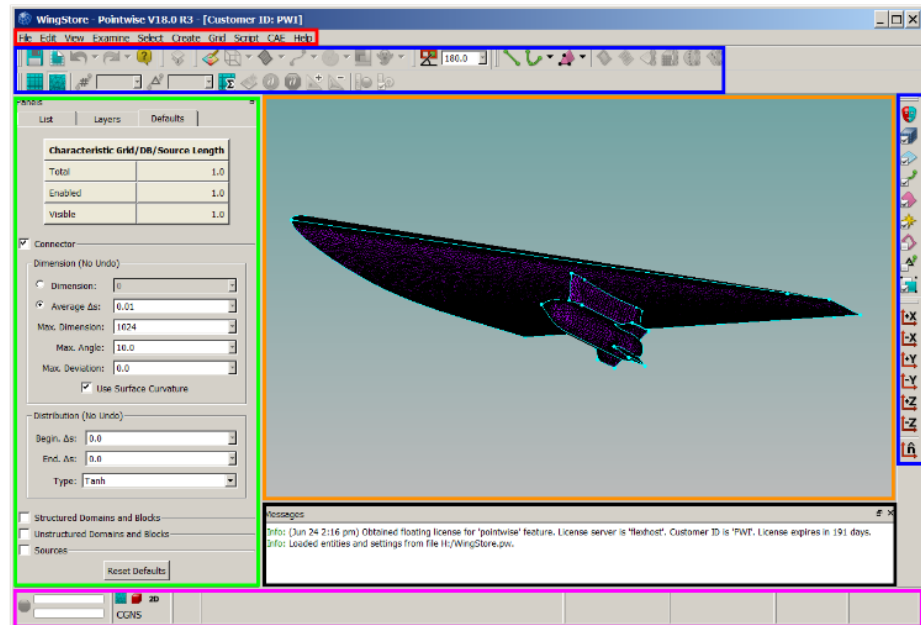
WingStore - Pointwise V18.0 R3 - [Customer ID: PWI]

File Edit View Examine Select Create Grid Script CAE Help

180.0

Panels

List | Layers | Defaults

| Characteristic Grid/DB/Source Length | |
|---|---|
| Total | 1.0 |
| Enabled | 1.0 |
| Visible | 1.0 |

Connector

Dimension (No Undo)

Dimension: 0

Average Δs: 0.01

Max. Dimension: 1024

Max. Angle: 10.0

Max. Deviation: 0.0

Use Surface Curvature

Distribution (No Undo)

Begin. Δs: 0.0

End. Δs: 0.0

Type: Tanh

Structured Domains and Blocks

Unstructured Domains and Blocks

Sources

Reset Defaults

Messages

Info: (Jun 24 2:16 pm) Obtained floating license for 'pointwise' feature. License server is 'flexhost'. Customer ID is 'PWI'. License expires in 191 days.
Info: Loaded entities and settings from file H:/WingStore.pw.

+X
-X
+Y
-Y
+Z
-Z

2D
CGNS